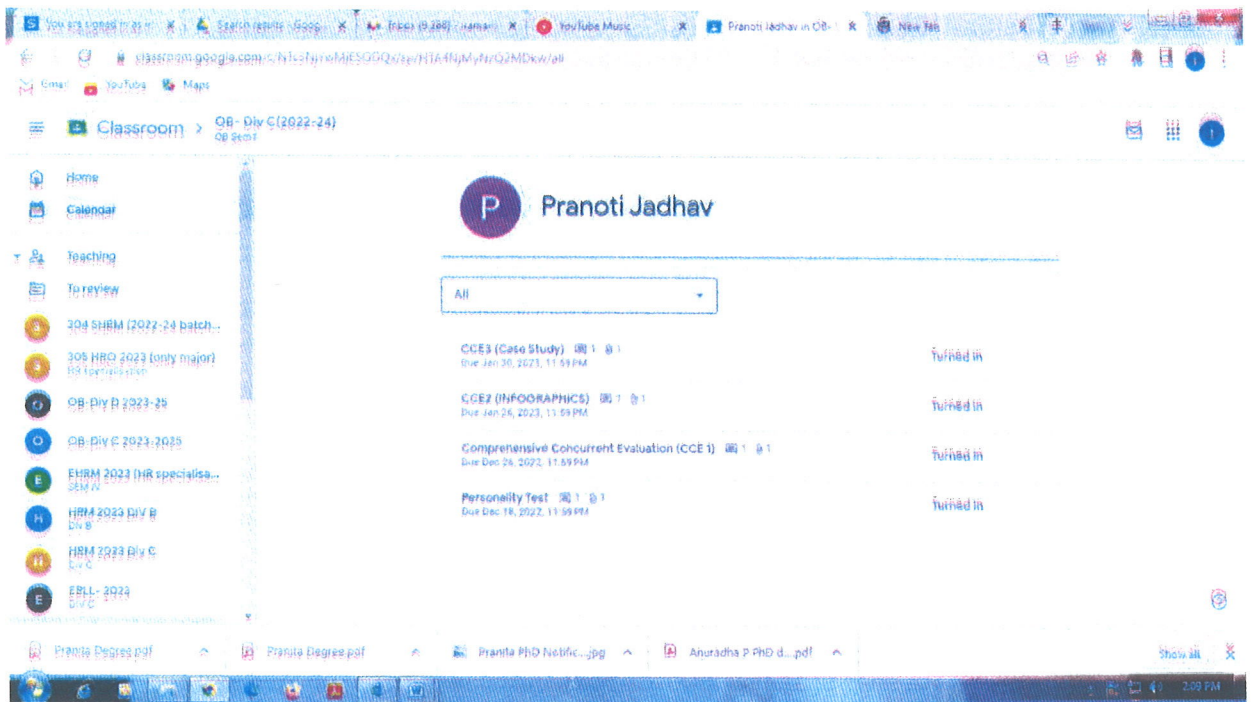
You are signed in as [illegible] | Search results - Goog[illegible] | Inbox (9,288) - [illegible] | YouTube Music | Pranoti Jadhav in OB- | New Tab

classroom.google.com/c/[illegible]

Gmail YouTube Maps

Classroom > OB- Div C(2022-24)
OB Sem I

Home
Calendar
Teaching
To review
304 SHRM (2022-24 batch...
305 HRO 2023 (only major)
HR specialisation
OB-Div D 2023-25
OB-Div C 2023-2025
EHRM 2023 (HR specialisa...
SEM IV
HRM 2023 DIV B
DIV B
HRM 2023 DIV C
DIV C
EBLL- 2023
DIV C

P Pranoti Jadhav

All

CCE3 (Case Study) 1 1
Due Jan 30, 2023, 11:59 PM
Turned in

CCE2 (INFOGRAPHICS) 1 1
Due Jan 26, 2023, 11:59 PM
Turned in

Comprehensive Concurrent Evaluation (CCE 1) 1 1
Due Dec 26, 2022, 11:59 PM
Turned in

Personality Test 1 1
Due Dec 18, 2022, 11:59 PM
Turned in

Pranita Degree.pdf | Pranita Degree.pdf | Pranita PhD Notific....jpg | Anuradha P PhD d....pdf | Show all

2:09 PM